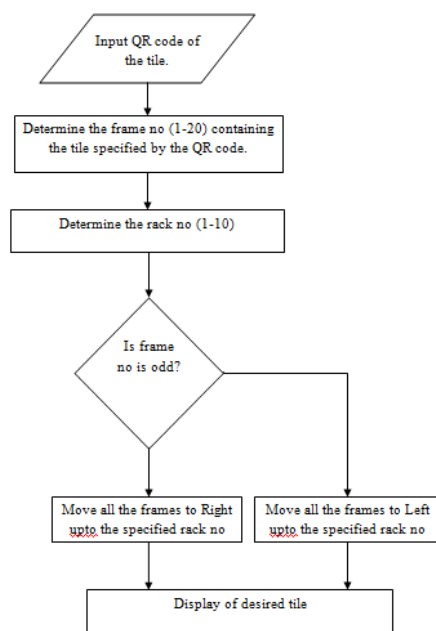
Input QR code of the tile.

Determine the frame no (1-20) containing the tile specified by the QR code.

Determine the rack no (1-10)

Is frame no is odd?

Move all the frames to Right upto the specified rack no

Move all the frames to Left upto the specified rack no

Display of desired tile